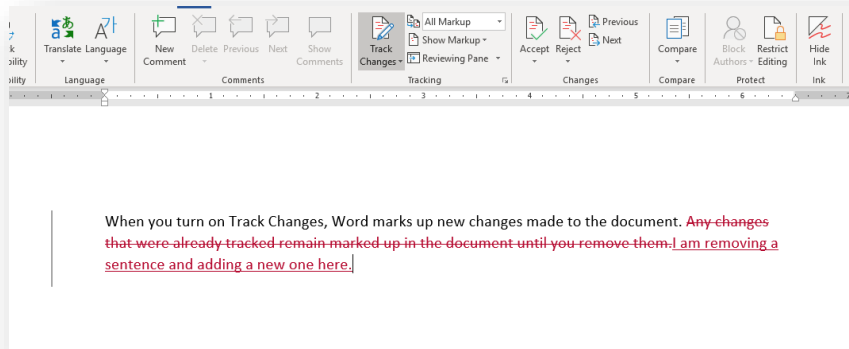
k
bility
bility

Translate Language
Language

New Comment Delete Previous Next Show Comments
Comments

Track Changes
All Markup
Show Markup
Reviewing Pane
Tracking

Accept Reject Previous Next
Changes

Compare
Compare

Block Authors Restrict Editing
Protect

Hide Ink
Ink

1 2 3 4 5 6

When you turn on Track Changes, Word marks up new changes made to the document. Any changes that were already tracked remain marked up in the document until you remove them.I am removing a sentence and adding a new one here.